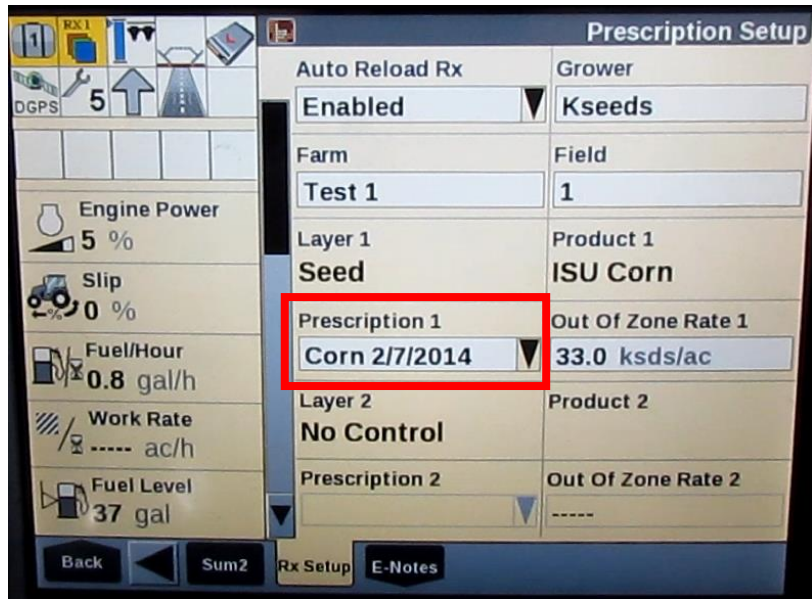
RX 1

DGPS 5

Engine Power
5 %

Slip
0 %

Fuel/Hour
0.8 gal/h

Work Rate
----- ac/h

Fuel Level
37 gal

Prescription Setup

Auto Reload Rx
Enabled

Grower
Kseeds

Farm
Test 1

Field
1

Layer 1
Seed

Product 1
ISU Corn

Prescription 1
Corn 2/7/2014

Out Of Zone Rate 1
33.0 ksds/ac

Layer 2
No Control

Product 2

Prescription 2

Out Of Zone Rate 2
-----

Back
Sum2
Rx Setup
E-Notes